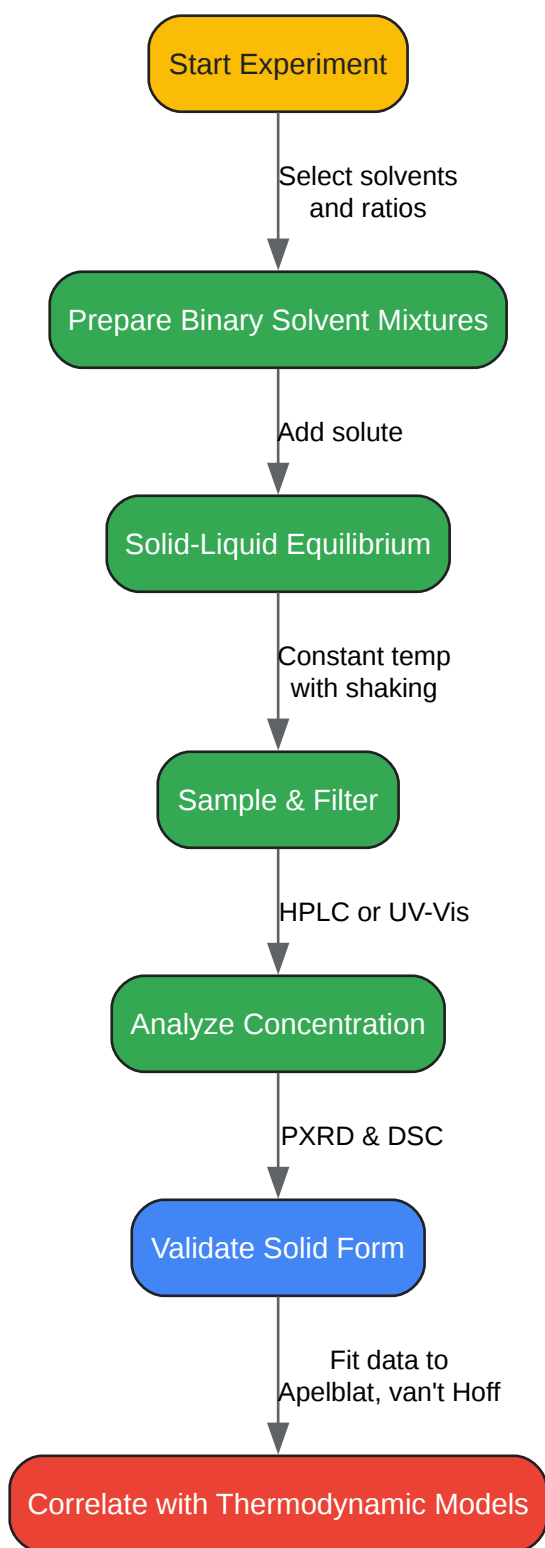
Start Experiment

Select solvents and ratios

Prepare Binary Solvent Mixtures

Add solute

Solid-Liquid Equilibrium

Constant temp with shaking

Sample & Filter

HPLC or UV-Vis

Analyze Concentration

PXRD & DSC

Validate Solid Form

Fit data to Apelblat, van't Hoff

Correlate with Thermodynamic Models